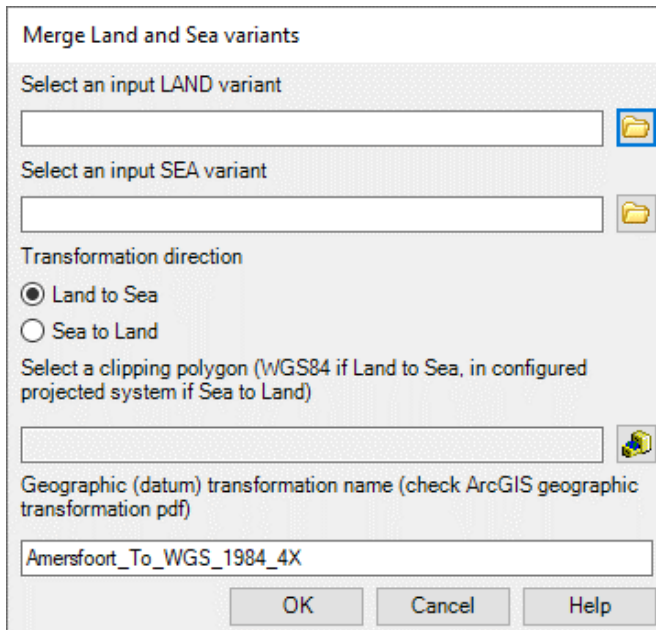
Merge Land and Sea variants

Select an input LAND variant

Select an input SEA variant

Transformation direction

Land to Sea

Sea to Land

Select a clipping polygon (WGS84 if Land to Sea, in configured projected system if Sea to Land)

Geographic (datum) transformation name (check ArcGIS geographic transformation pdf)

Amersfoort_To_WGS_1984_4X

OK

Cancel

Help